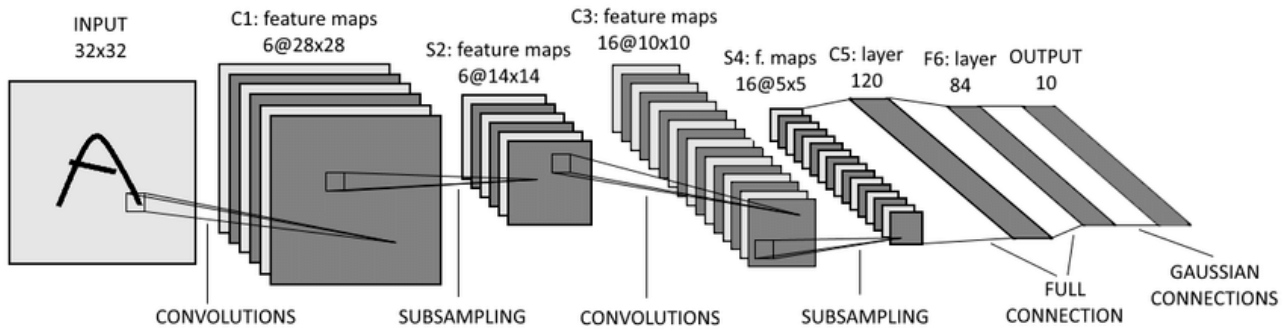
INPUT
32x32

C1: feature maps
6@28x28

S2: feature maps
6@14x14

C3: feature maps
16@10x10

S4: f. maps
16@5x5

C5: layer
120

F6: layer
84

OUTPUT
10

CONVOLUTIONS

SUBSAMPLING

CONVOLUTIONS

SUBSAMPLING

FULL
CONNECTION

GAUSSIAN
CONNECTIONS